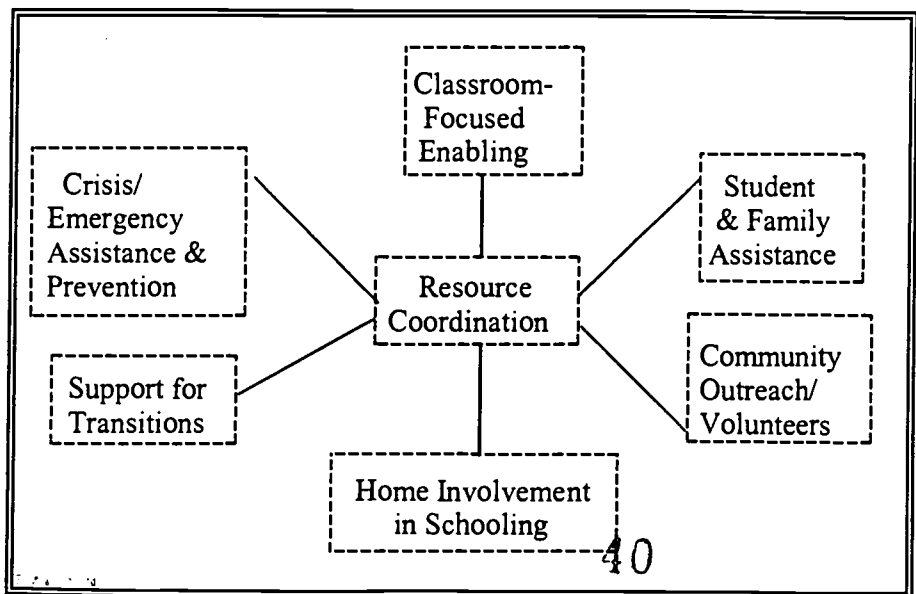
Classroom-Focused Enabling

Crisis/ Emergency Assistance & Prevention

Student & Family Assistance

Resource Coordination

Community Outreach/ Volunteers

Support for Transitions

Home Involvement in Schooling

40

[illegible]